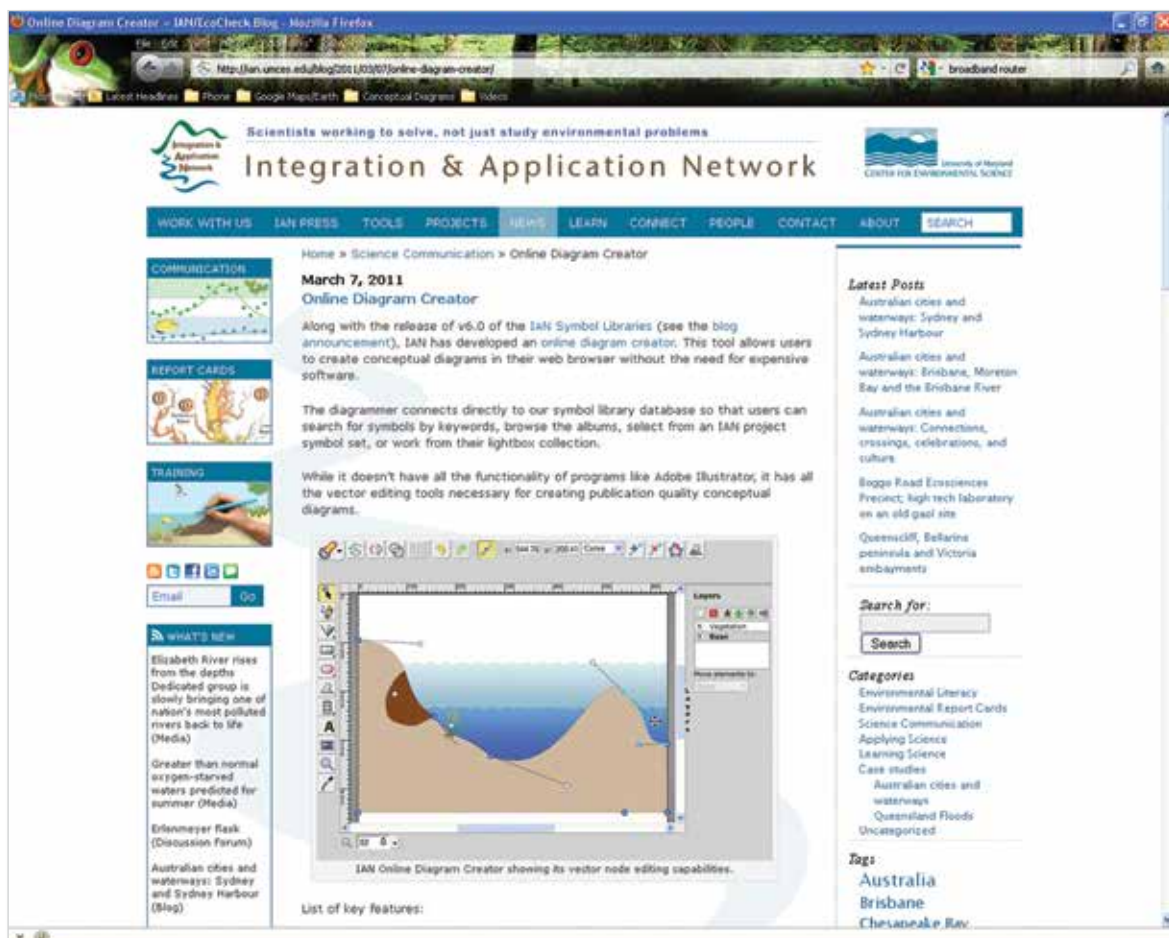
Online Diagram Creator – IAN/EcoCheck Blog - Mozilla Firefox

http://ian.umces.edu/blog/2011/03/07/online-diagram-creator/

broadband router

Latest Headlines Phone Google Maps/Earth Conceptual Diagrams Videos

Integration & Application Network

Scientists working to solve, not just study environmental problems

Integration & Application Network

University of Maryland CENTER FOR ENVIRONMENTAL SCIENCE

WORK WITH US IAN PRESS TOOLS PROJECTS NEWS LEARN CONNECT PEOPLE CONTACT ABOUT SEARCH

COMMUNICATION

REPORT CARDS

TRAINING

Email Go

WHAT'S NEW

Elizabeth River rises from the depths Dedicated group is slowly bringing one of nation's most polluted rivers back to life (Media)

Greater than normal oxygen-starved waters predicted for summer (Media)

Erlenmeyer flask (Discussion Forum)

Australian cities and waterways: Sydney and Sydney Harbour (Blog)

Home » Science Communication » Online Diagram Creator

March 7, 2011
Online Diagram Creator

Along with the release of v6.0 of the IAN Symbol Libraries (see the blog announcement), IAN has developed an online diagram creator. This tool allows users to create conceptual diagrams in their web browser without the need for expensive software.

The diagrammer connects directly to our symbol library database so that users can search for symbols by keywords, browse the albums, select from an IAN project symbol set, or work from their lightbox collection.

While it doesn't have all the functionality of programs like Adobe Illustrator, it has all the vector editing tools necessary for creating publication quality conceptual diagrams.

Layers
Vegetation
Base

IAN Online Diagram Creator showing its vector node editing capabilities.

List of key features:

Latest Posts
Australian cities and waterways: Sydney and Sydney Harbour

Australian cities and waterways: Brisbane, Moreton Bay and the Brisbane River

Australian cities and waterways: Connections, crossings, celebrations, and culture

Boggo Road Ecosciences Precinct; high tech laboratory on an old gaol site

Queenscliff, Bellarine peninsula and Victoria embayments

Search for:
Search

Categories
Environmental Literacy
Environmental Report Cards
Science Communication
Applying Science
Learning Science
Case studies
Australian cities and waterways
Queensland Floods
Uncategorized

Tags
Australia
Brisbane
Chesapeake Bay